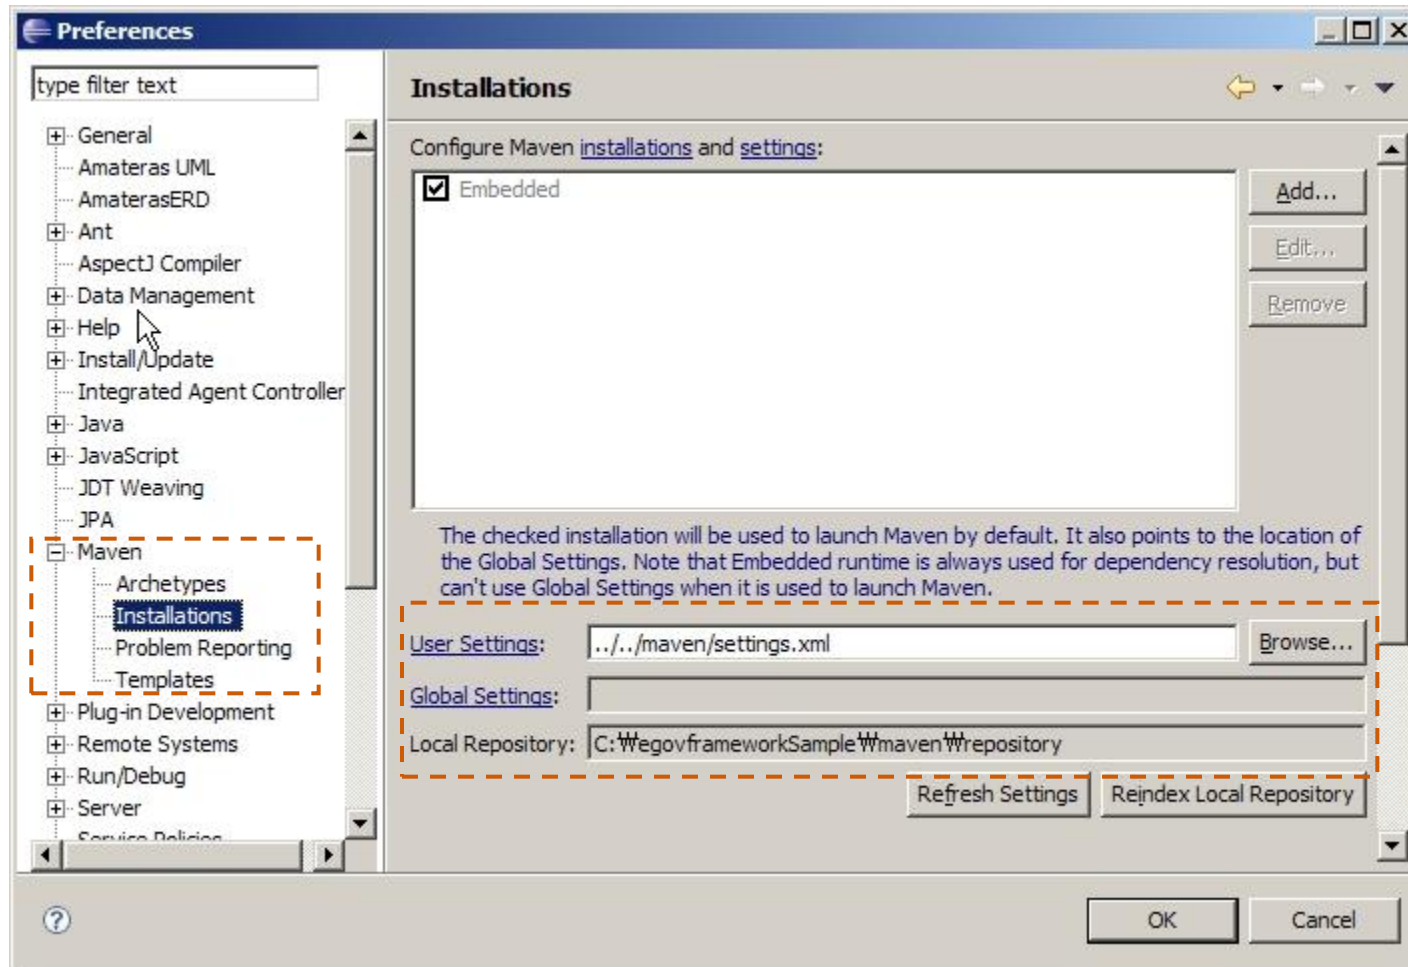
Preferences

type filter text

General
Amateras UML
AmaterasERD
Ant
AspectJ Compiler
Data Management
Help
Install/Update
Integrated Agent Controller
Java
JavaScript
JDT Weaving
JPA
Maven
Archetypes
Installations
Problem Reporting
Templates
Plug-in Development
Remote Systems
Run/Debug
Server
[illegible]

Installations

Configure Maven installations and settings:

Embedded

Add...
Edit...
Remove

The checked installation will be used to launch Maven by default. It also points to the location of the Global Settings. Note that Embedded runtime is always used for dependency resolution, but can't use Global Settings when it is used to launch Maven.

User Settings: ../../maven/settings.xml
Browse...
Global Settings:
Local Repository: C:₩egovframeworkSample₩maven₩repository

Refresh Settings
Reindex Local Repository

OK
Cancel